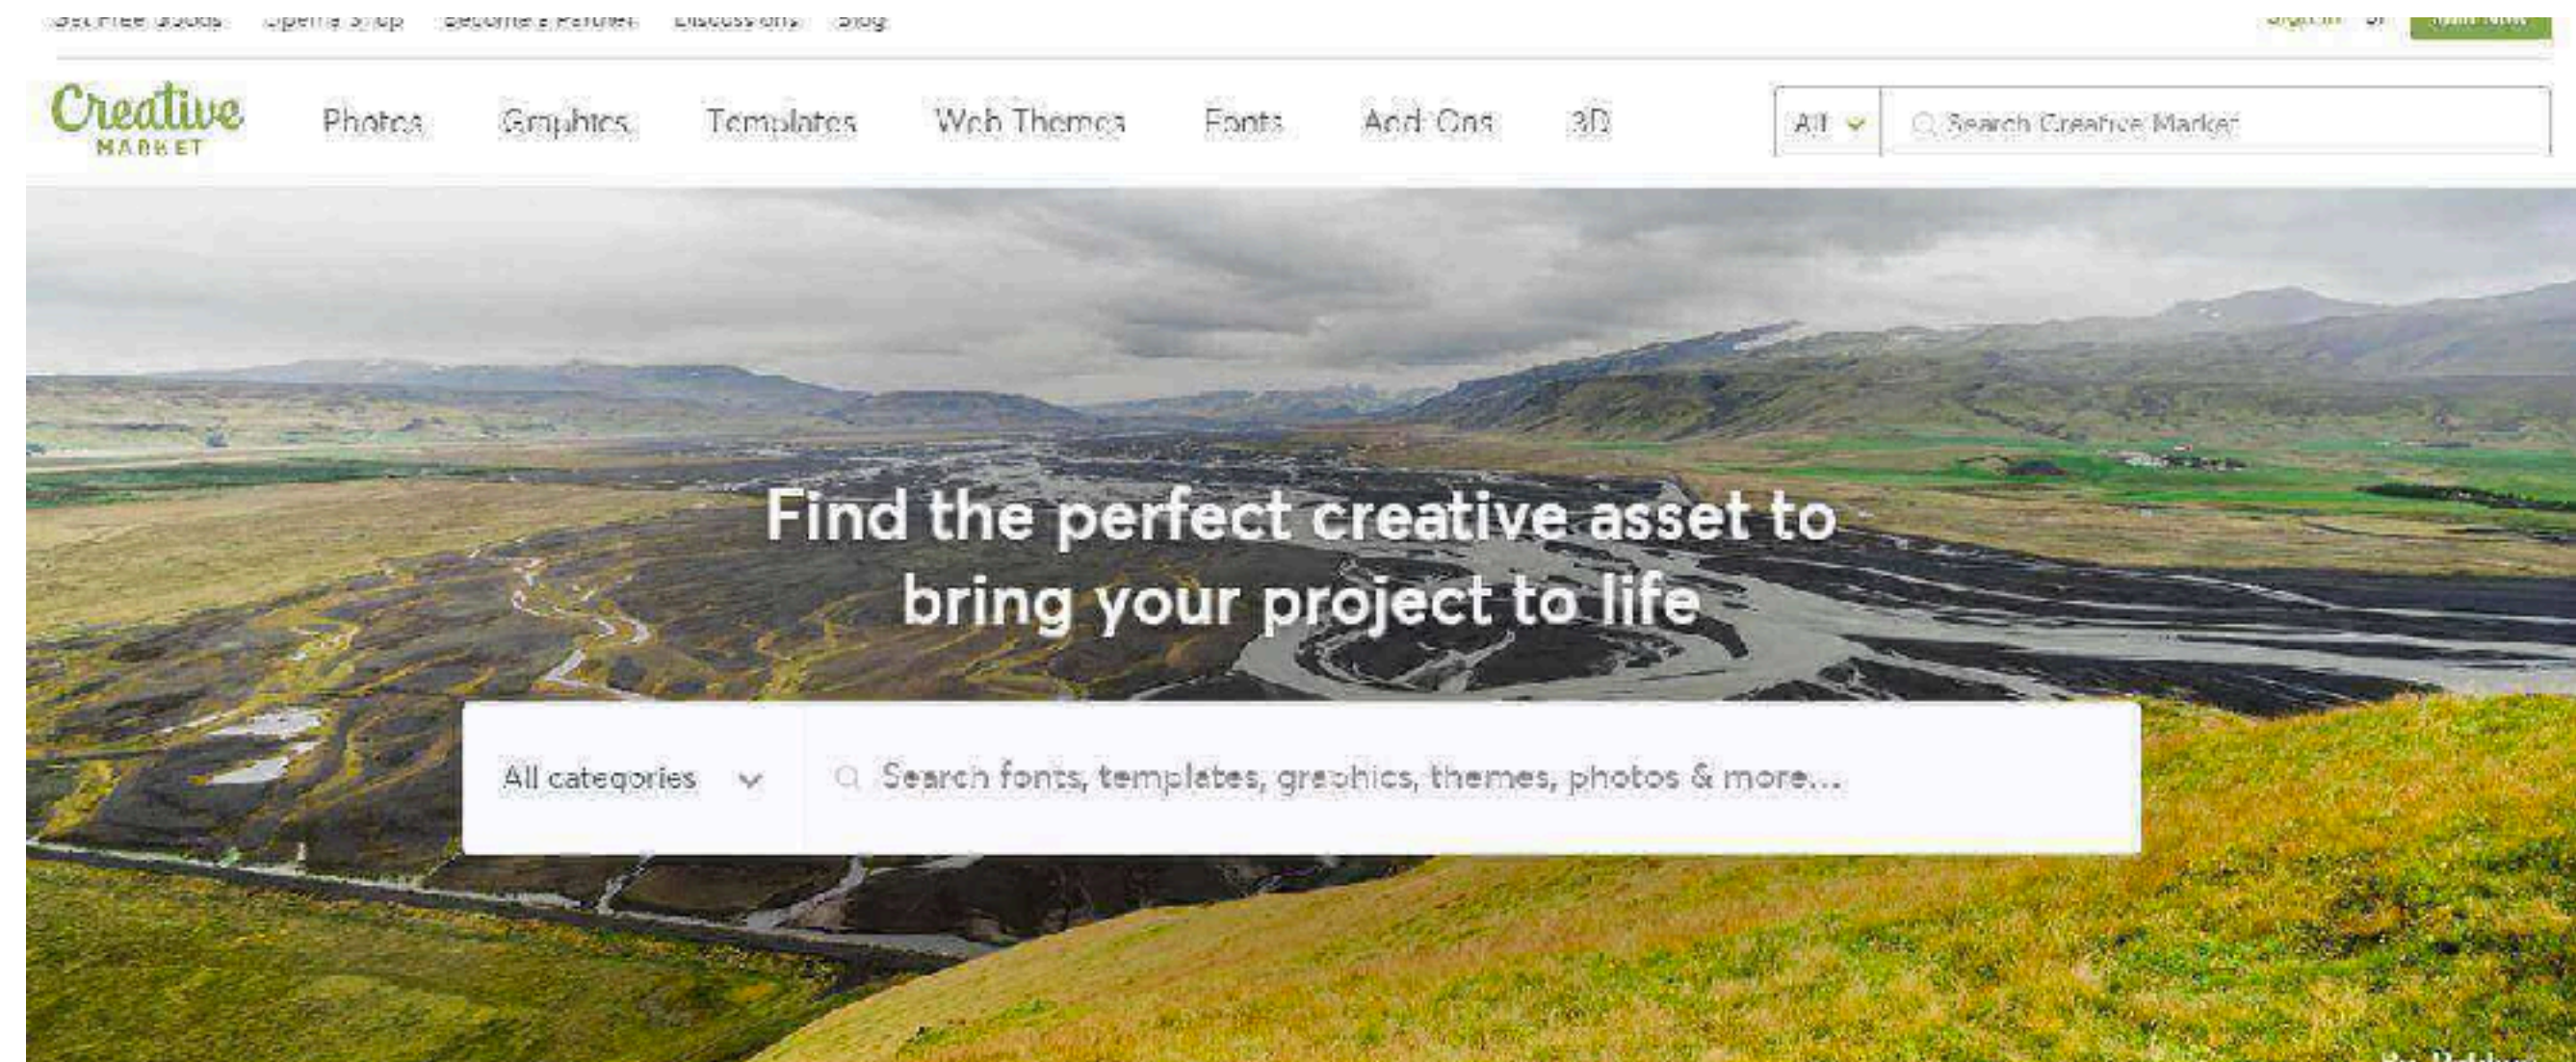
Get Free Goods Open a Shop Become a Partner Discussions Blog

Sign In or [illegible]

Creative MARKET

Photos Graphics Templates Web Themes Fonts Add-Ons 3D

All

Search Creative Market

Find the perfect creative asset to bring your project to life

All categories

Search fonts, templates, graphics, themes, photos & more...